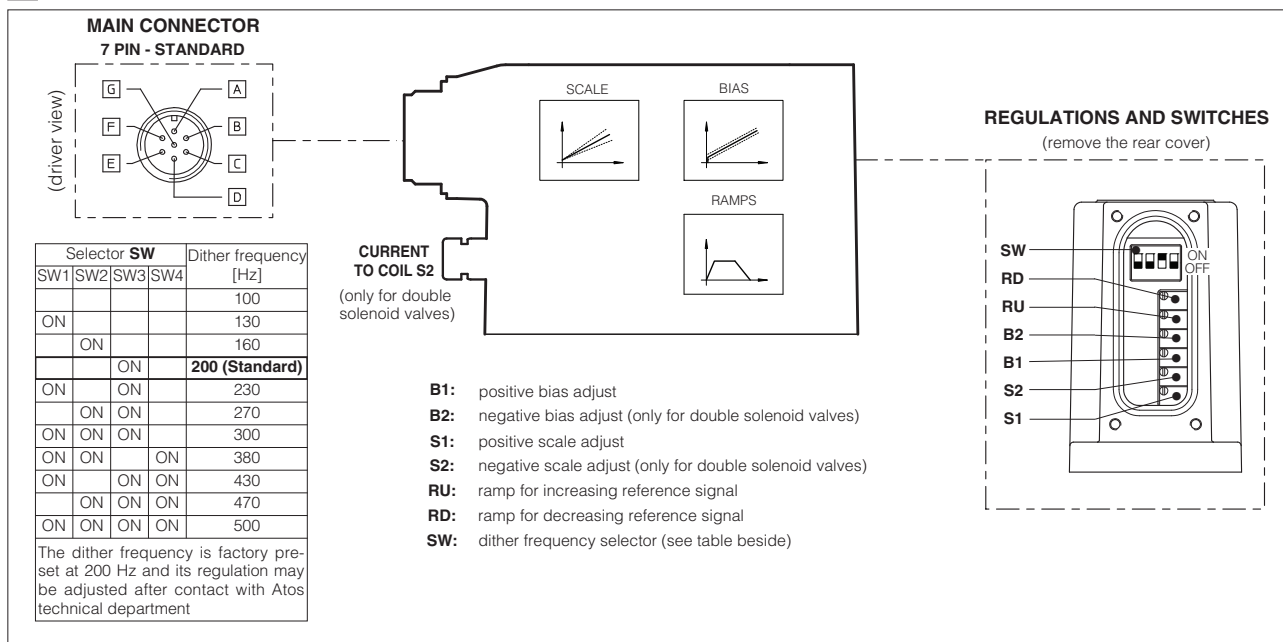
MAIN CONNECTOR
7 PIN - STANDARD

(driver view)

G
A
F
B
E
C
D

SCALE
BIAS
RAMPS

REGULATIONS AND SWITCHES
(remove the rear cover)

CURRENT TO COIL S2
(only for double solenoid valves)

| Selector **SW** | | | | Dither frequency |
|---|---|---|---|---|
| SW1 | SW2 | SW3 | SW4 | [Hz] |
| | | | | 100 |
| ON | | | | 130 |
| | ON | | | 160 |
| | | ON | | **200 (Standard)** |
| ON | | ON | | 230 |
| | ON | ON | | 270 |
| ON | ON | ON | | 300 |
| ON | ON | | ON | 380 |
| ON | | ON | ON | 430 |
| | ON | ON | ON | 470 |
| ON | ON | ON | ON | 500 |

The dither frequency is factory preset at 200 Hz and its regulation may be adjusted after contact with Atos technical department

**B1:** positive bias adjust
**B2:** negative bias adjust (only for double solenoid valves)
**S1:** positive scale adjust
**S2:** negative scale adjust (only for double solenoid valves)
**RU:** ramp for increasing reference signal
**RD:** ramp for decreasing reference signal
**SW:** dither frequency selector (see table beside)

SW
ON
OFF
RD
RU
B2
B1
S2
S1